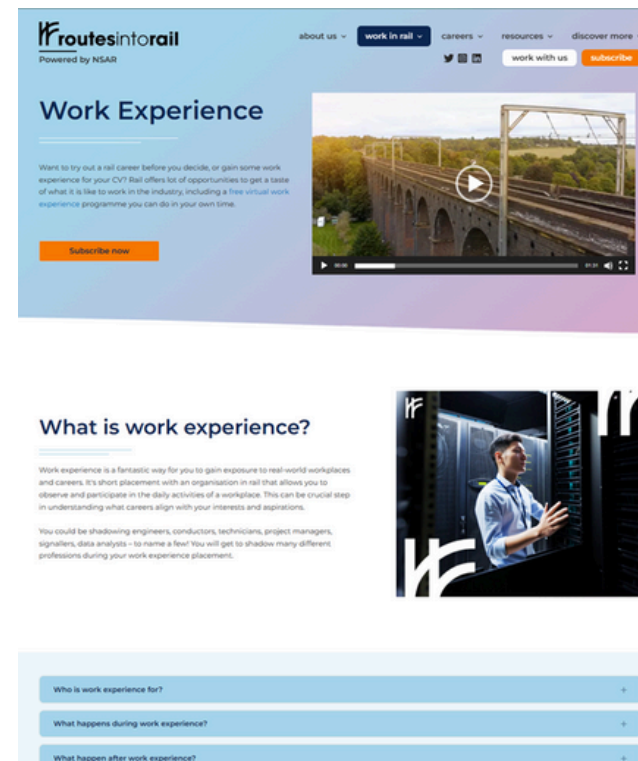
routesintorail
Powered by NSAR

about us ⌄ work in rail ⌄ careers ⌄ resources ⌄ discover more

work with us subscribe

Work Experience

Want to try out a rail career before you decide, or gain some work experience for your CV? Rail offers lot of opportunities to get a taste of what it is like to work in the industry, including a free virtual work experience programme you can do in your own time.

Subscribe now

00:00 01:31

What is work experience?

Work experience is a fantastic way for you to gain exposure to real-world workplaces and careers. It's short placement with an organisation in rail that allows you to observe and participate in the daily activities of a workplace. This can be crucial step in understanding what careers align with your interests and aspirations.

You could be shadowing engineers, conductors, technicians, project managers, signallers, data analysts – to name a few! You will get to shadow many different professions during your work experience placement.

Who is work experience for? +

What happens during work experience? +

What happen after work experience? +